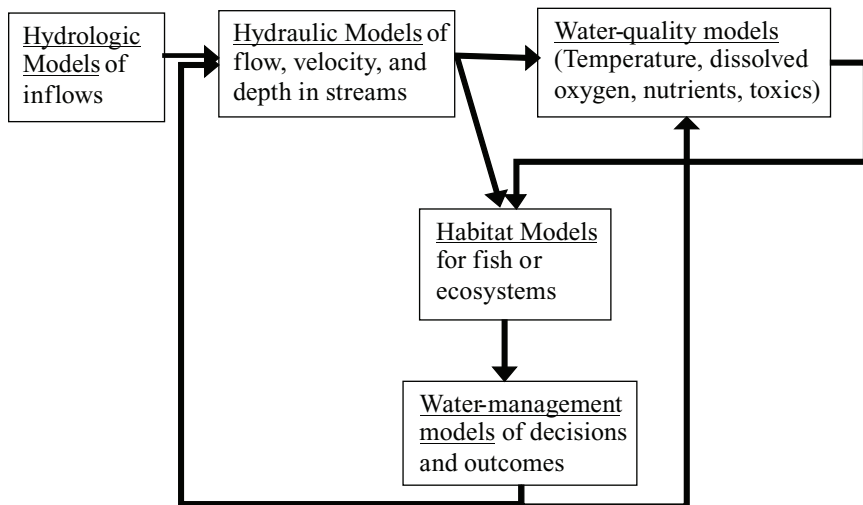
Hydrologic Models of inflows

Hydraulic Models of flow, velocity, and depth in streams

Water-quality models (Temperature, dissolved oxygen, nutrients, toxics)

Habitat Models for fish or ecosystems

Water-management models of decisions and outcomes